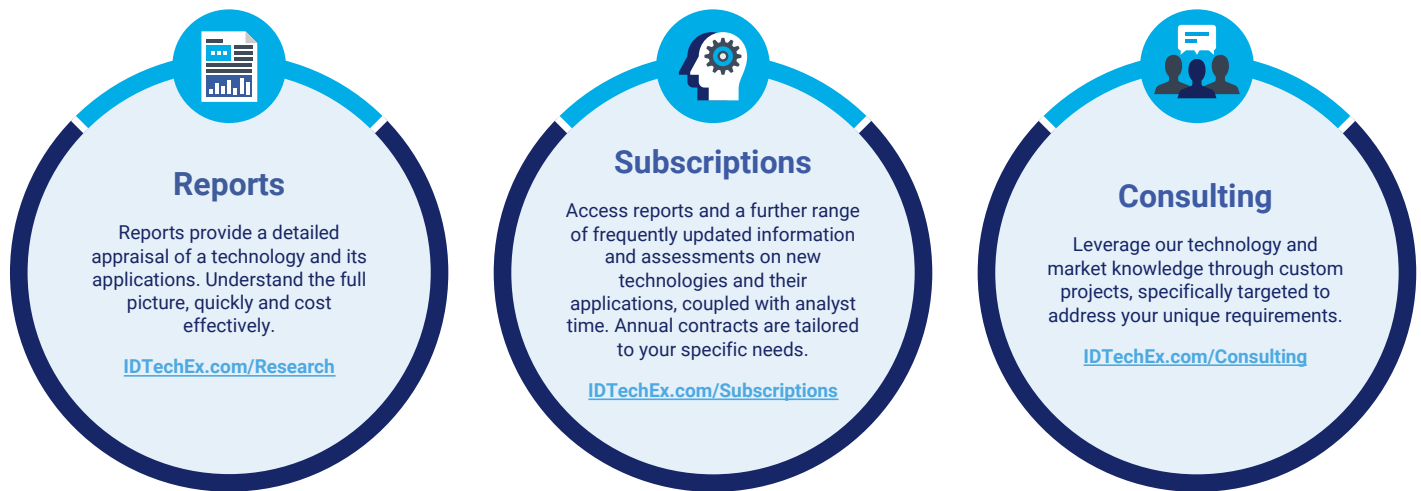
Reports

Reports provide a detailed appraisal of a technology and its applications. Understand the full picture, quickly and cost effectively.

IDTechEx.com/Research

Subscriptions

Access reports and a further range of frequently updated information and assessments on new technologies and their applications, coupled with analyst time. Annual contracts are tailored to your specific needs.

IDTechEx.com/Subscriptions

Consulting

Leverage our technology and market knowledge through custom projects, specifically targeted to address your unique requirements.

IDTechEx.com/Consulting